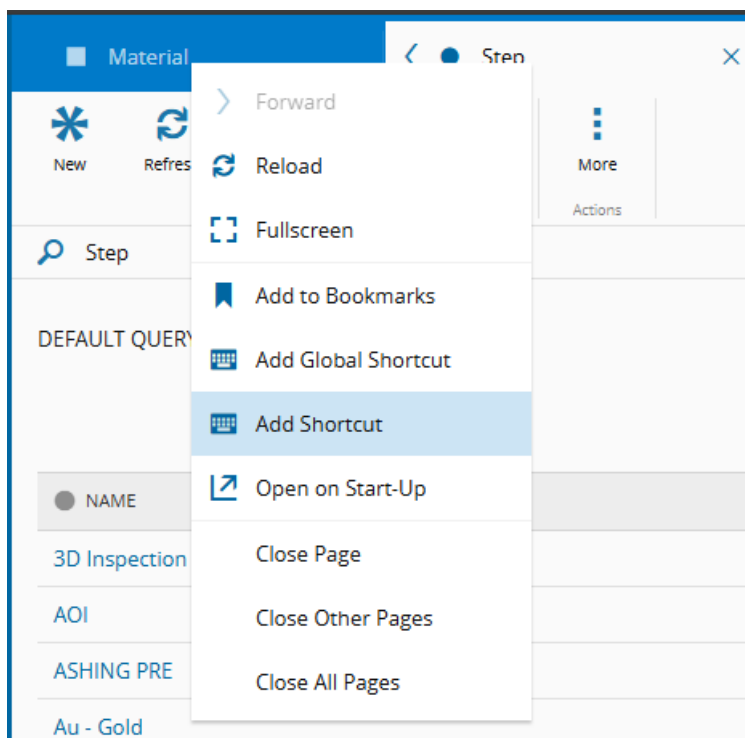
Material

Step

New

Refres

More

Actions

Step

DEFAULT QUERY

NAME

3D Inspection

AOI

ASHING PRE

Au - Gold

Forward

Reload

Fullscreen

Add to Bookmarks

Add Global Shortcut

Add Shortcut

Open on Start-Up

Close Page

Close Other Pages

Close All Pages